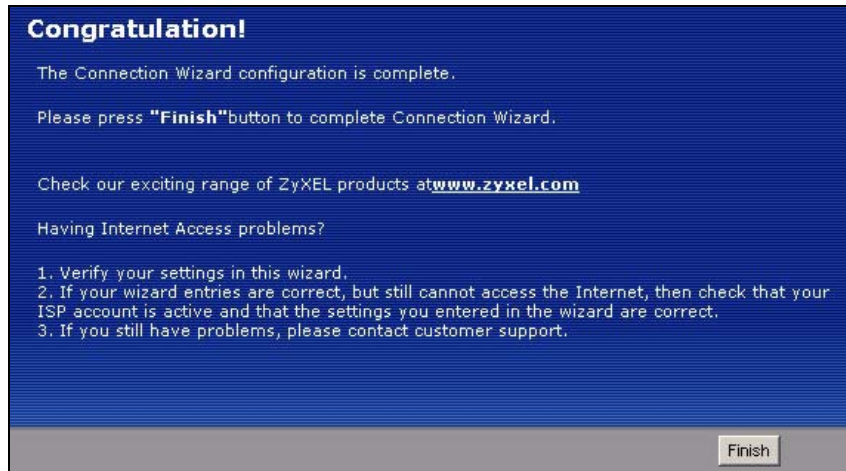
Congratulation!

The Connection Wizard configuration is complete.

Please press "Finish"button to complete Connection Wizard.

Check our exciting range of ZyXEL products atwww.zyxel.com

Having Internet Access problems?

1. Verify your settings in this wizard.
2. If your wizard entries are correct, but still cannot access the Internet, then check that your ISP account is active and that the settings you entered in the wizard are correct.
3. If you still have problems, please contact customer support.

Finish